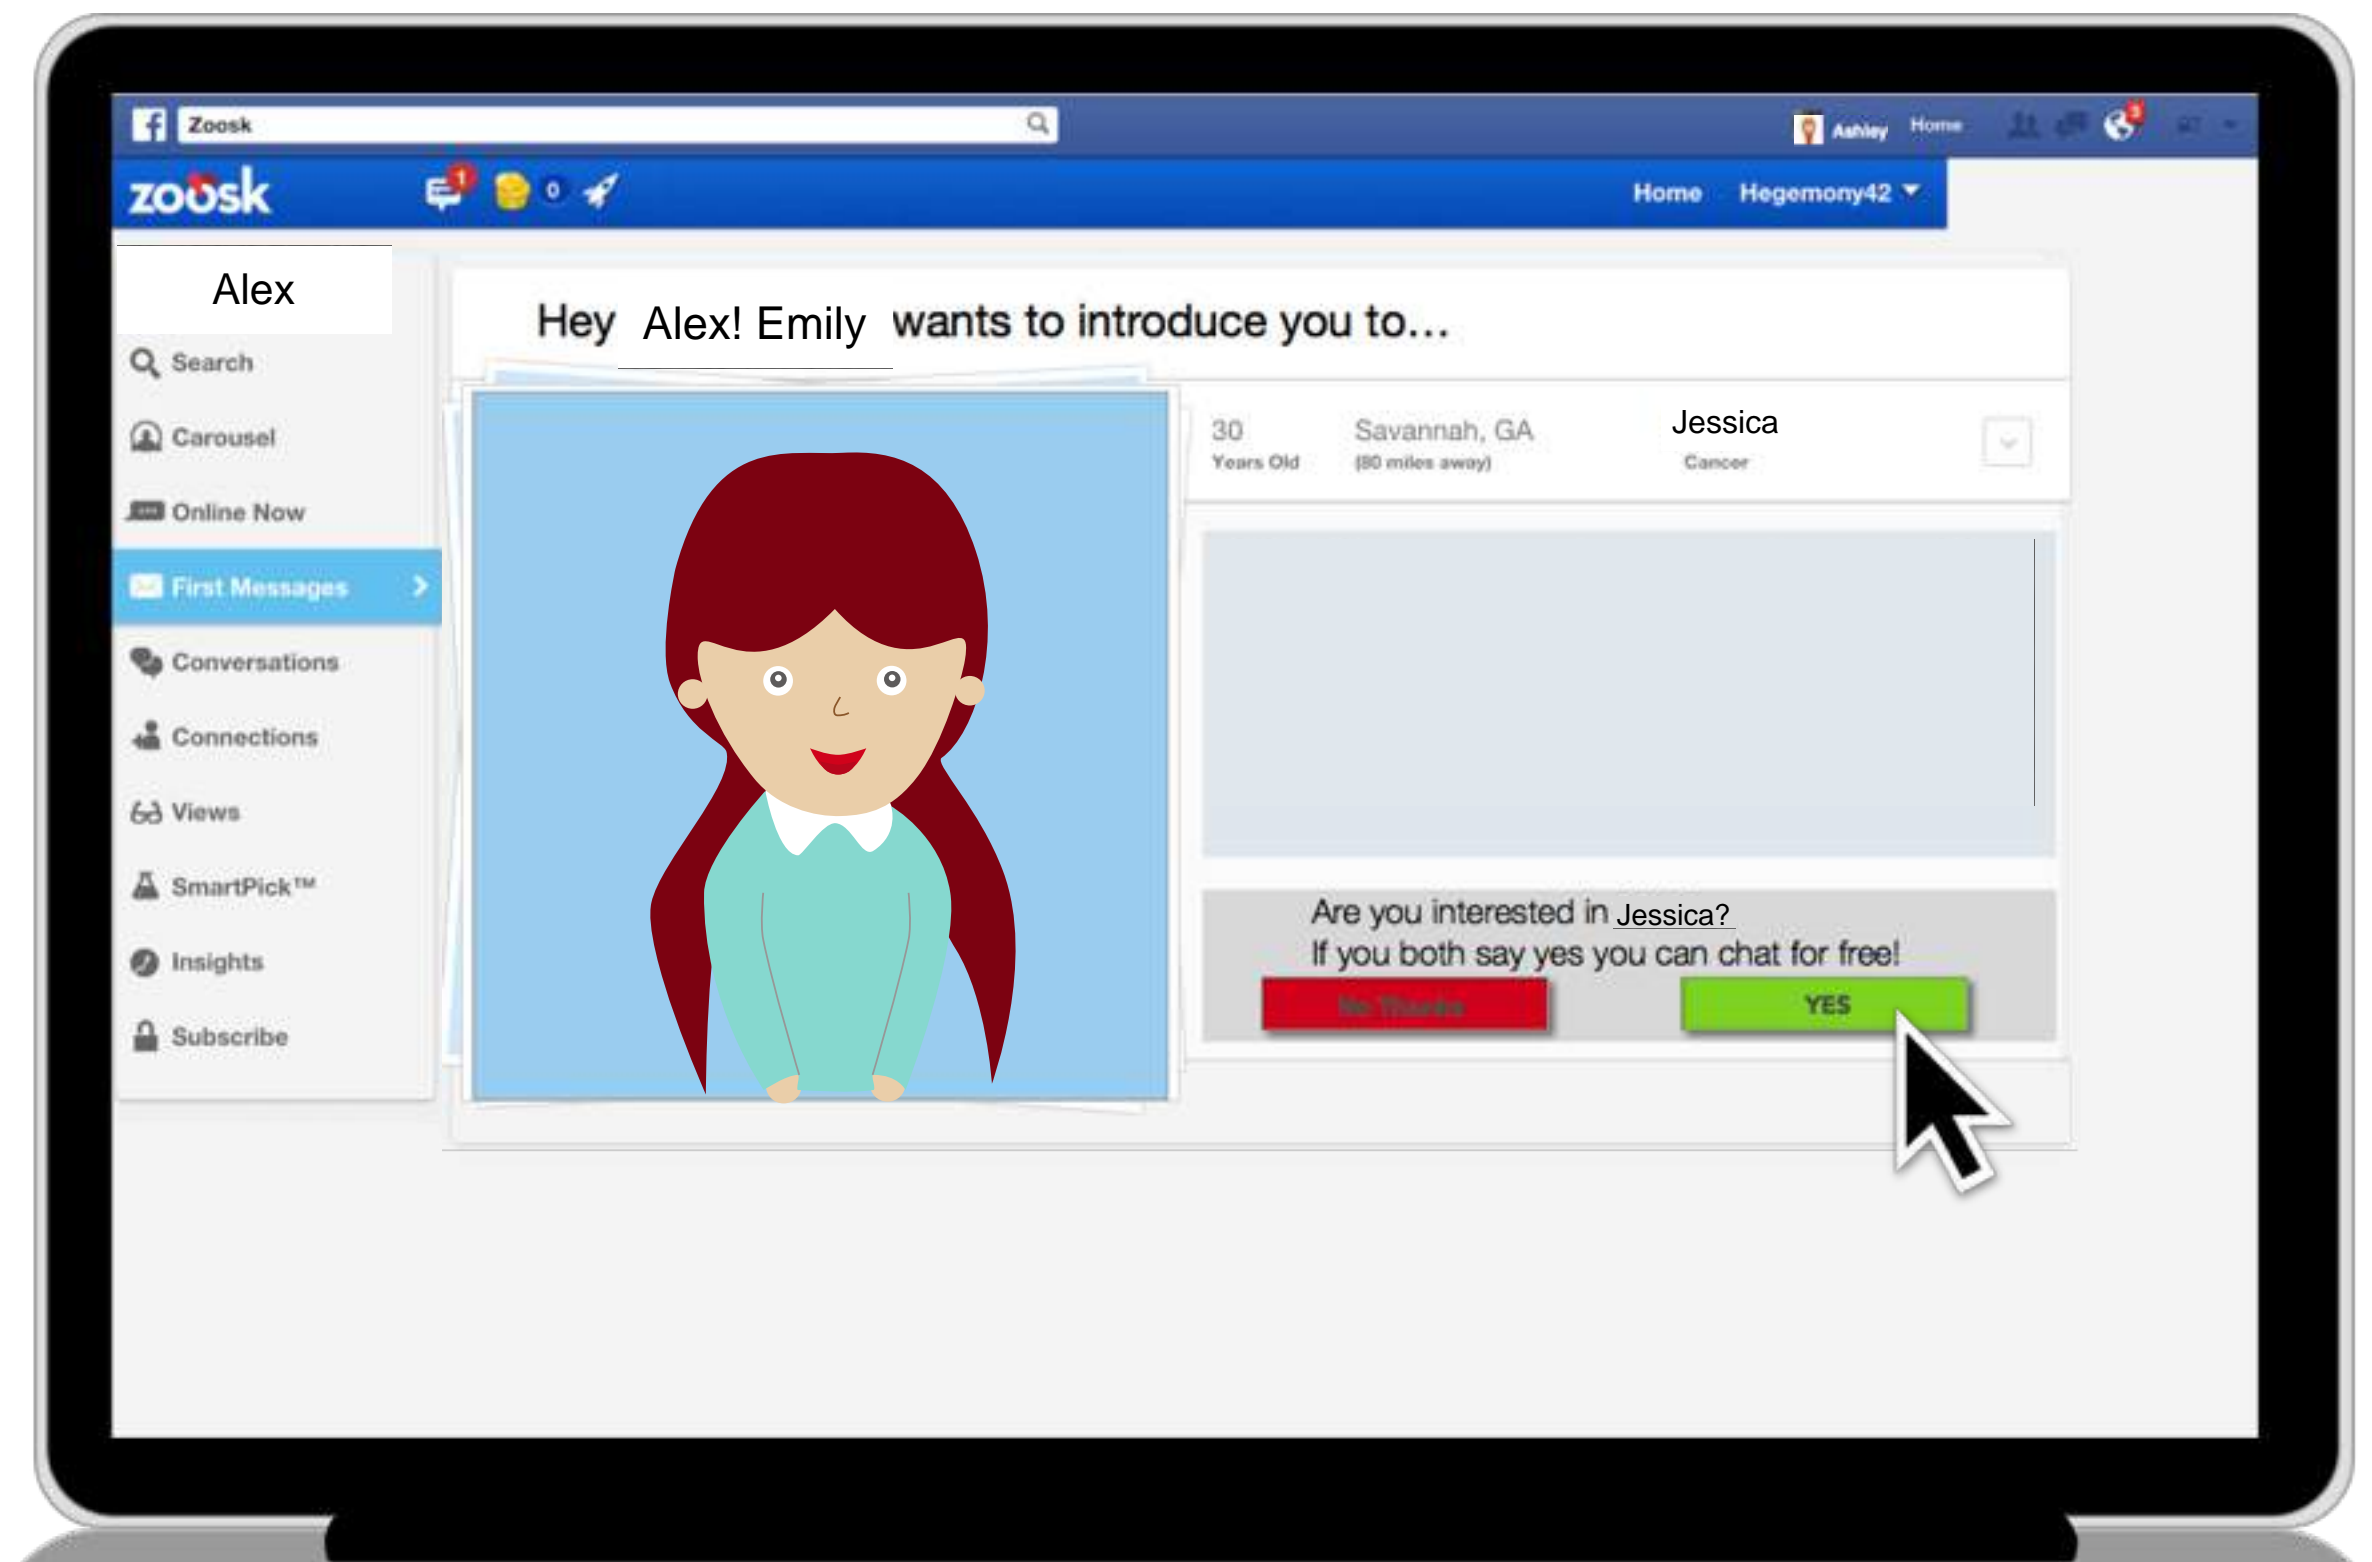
Zoosk

Ashley Home

zoosk

1

0

Home Hegemony42

Alex

Search

Carousel

Online Now

First Messages

Conversations

Connections

Views

SmartPick™

Insights

Subscribe

Hey Alex! Emily wants to introduce you to...

30
Years Old

Savannah, GA
(80 miles away)

Jessica
Cancer

Are you interested in Jessica?
If you both say yes you can chat for free!

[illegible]

YES